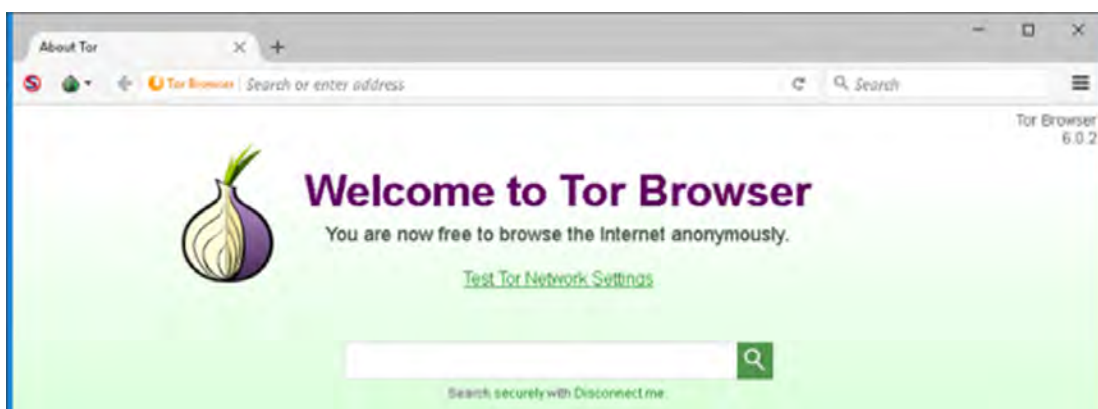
About Tor

Tor Browser | Search or enter address

Search

Tor Browser
6.0.2

Welcome to Tor Browser

You are now free to browse the Internet anonymously.

Test Tor Network Settings

Search securely with Disconnect.me.